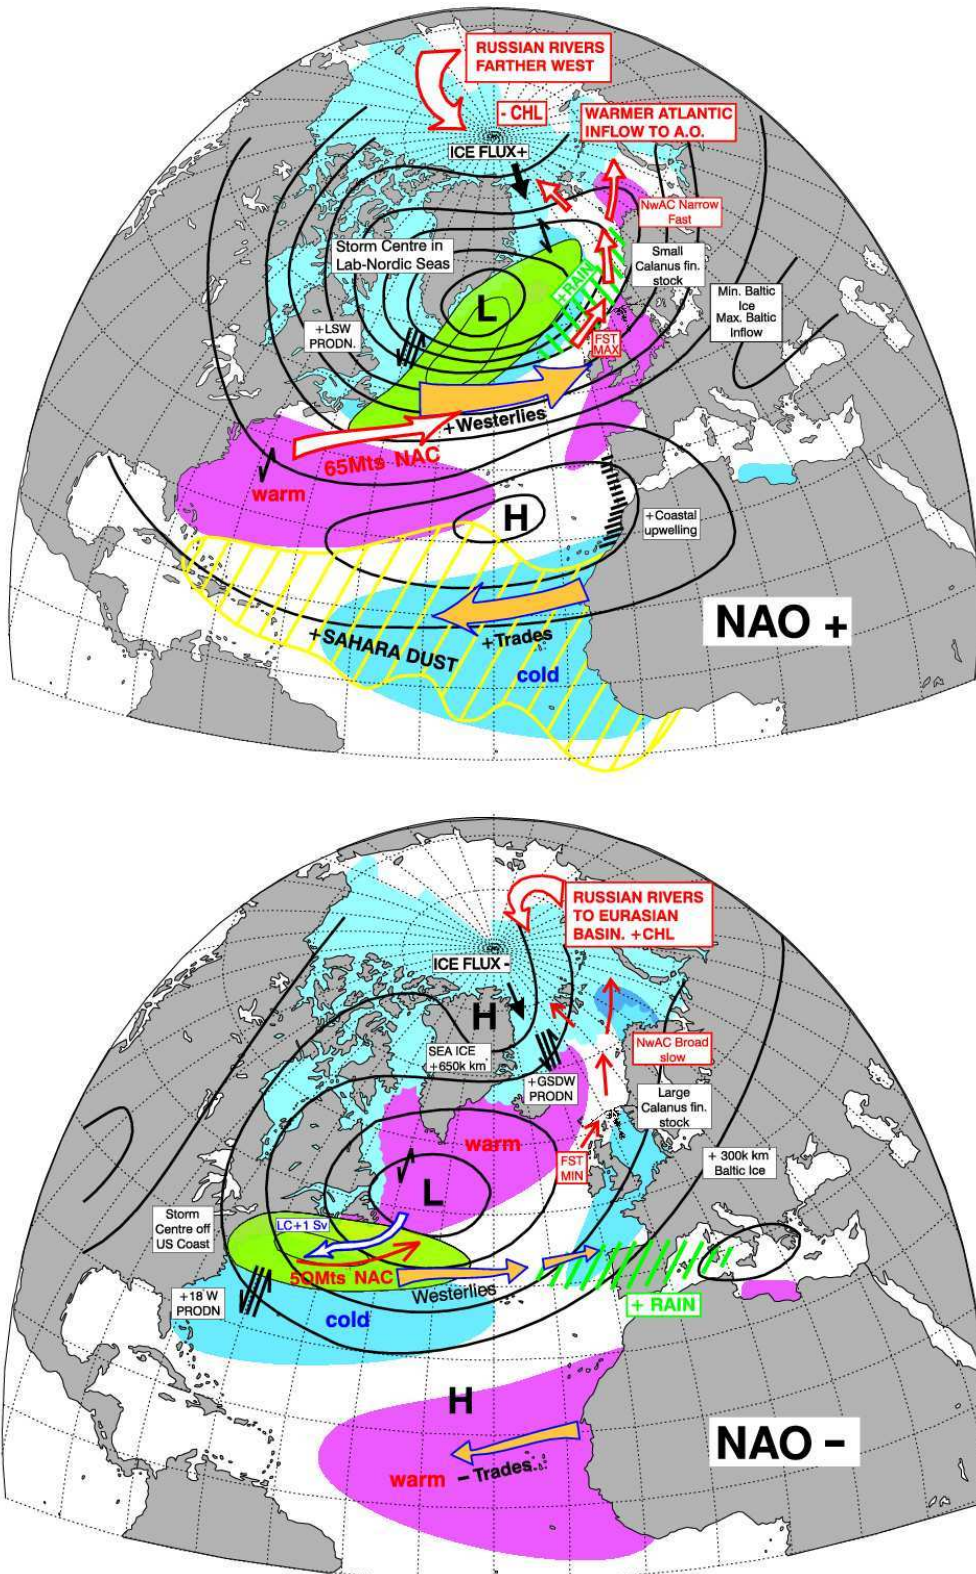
RUSSIAN RIVERS FARTHER WEST

- CHL

WARMER ATLANTIC INFLOW TO A.O.

ICE FLUX+

NwAC Narrow Fast

Storm Centre in Lab-Nordic Seas

Small Calanus fin. stock

+RAIN

L

Min. Baltic Ice Max. Baltic Inflow

+LSW PRODN.

FST MAX

+Westerlies

65Mts NAC

warm

H

+Coastal upwelling

+SAHARA DUST

+Trades

cold

NAO +

RUSSIAN RIVERS TO EURASIAN BASIN. +CHL

ICE FLUX-

H

NwAC Broad slow

SEA ICE +650k km

+GSDW PRODN

Large Calanus fin. stock

warm

FST MIN

+ 300k km Baltic Ice

L

Storm Centre off US Coast

LC+1 Sv

50Mts NAC

Westerlies

+ RAIN

+18 W PRODN

cold

H

NAO -

warm

- Trades